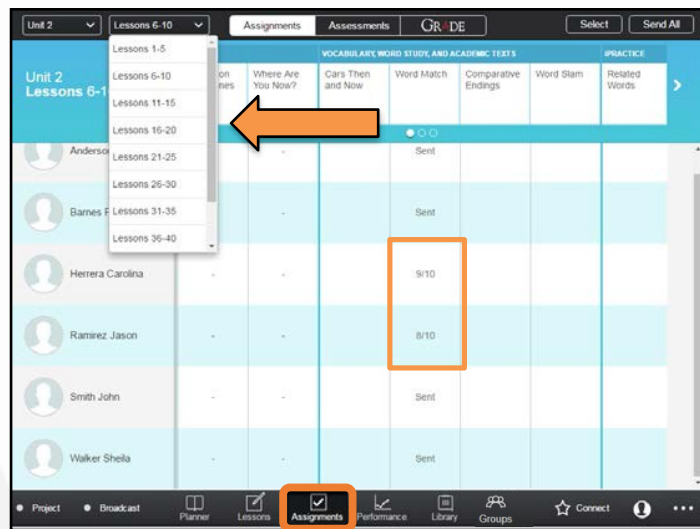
Unit 2
Lessons 6-10
Assignments
Assessments
GRADE
Select
Send All

Lessons 1-5
Lessons 6-10
Lessons 11-15
Lessons 16-20
Lessons 21-25
Lessons 26-30
Lessons 31-35
Lessons 36-40

Unit 2
Lessons 6-1

VOCABULARY, WORD STUDY, AND ACADEMIC TEXTS
iPRACTICE

| | on nes | Where Are You Now? | Cars Then and Now | Word Match | Comparative Endings | Word Slam | Related Words |
|---|---|---|---|---|---|---|---|
| Anderso | | - | | Sent | | | |
| Barnes F | | - | | Sent | | | |
| Herrera Carolina | - | - | | 9/10 | | | |
| Ramirez Jason | - | - | | 8/10 | | | |
| Smith John | - | - | | Sent | | | |
| Walker Sheila | - | - | | Sent | | | |

Project
Broadcast
Planner
Lessons
Assignments
Performance
Library
Groups
Connect